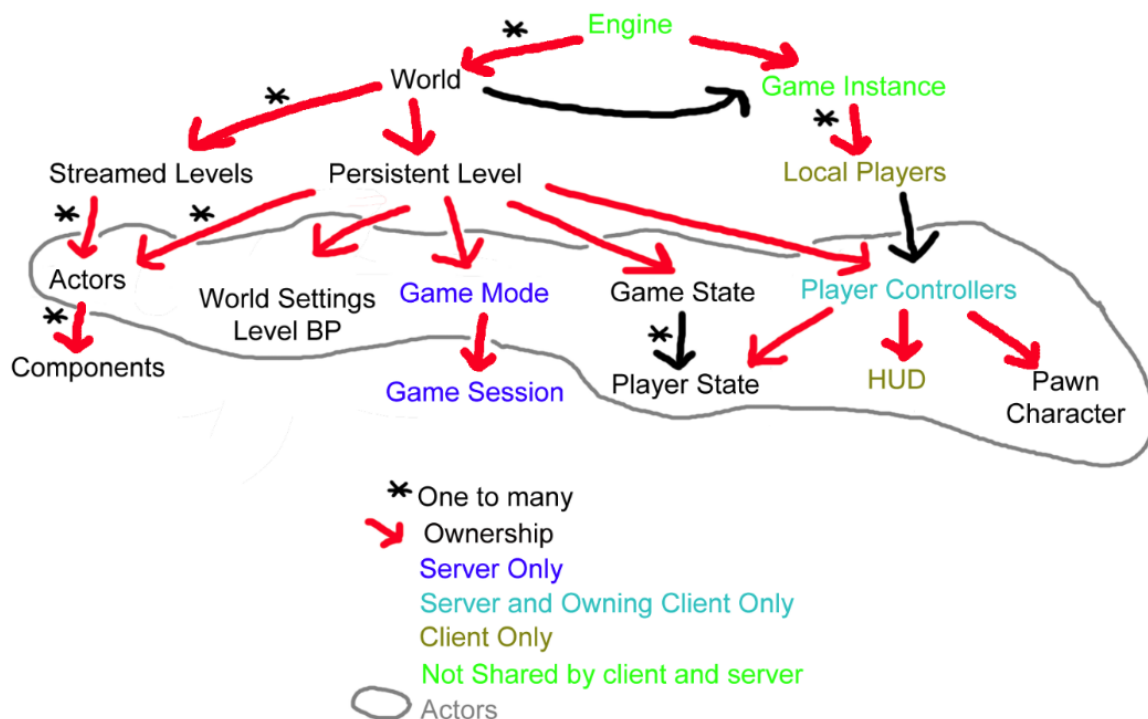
Engine

World

Game Instance

Streamed Levels

Persistent Level

Local Players

Actors

World Settings
Level BP

Game Mode

Game State

Player Controllers

Components

Game Session

Player State

HUD

Pawn
Character

One to many
Ownership
Server Only
Server and Owning Client Only
Client Only
Not Shared by client and server
Actors